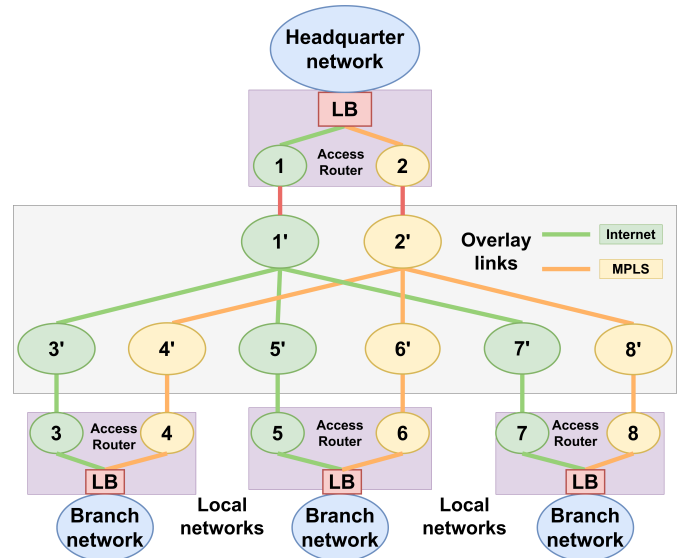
Headquarter network

LB

1 Access Router 2

1'

2'

Overlay links

Internet

MPLS

3'

4'

5'

6'

7'

8'

3 Access Router 4

LB

Branch network

Local networks

5 Access Router 6

LB

Branch network

Local networks

7 Access Router 8

LB

Branch network